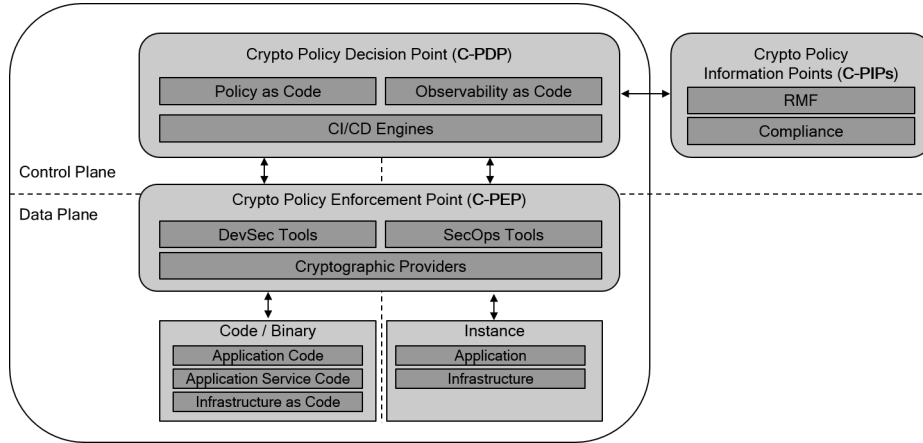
Crypto Policy Decision Point (C-PDP)

Policy as Code

Observability as Code

CI/CD Engines

Crypto Policy Information Points (C-PIPs)

RMF

Compliance

Control Plane

Data Plane

Crypto Policy Enforcement Point (C-PEP)

DevSec Tools

SecOps Tools

Cryptographic Providers

Code / Binary

Application Code

Application Service Code

Infrastructure as Code

Instance

Application

Infrastructure